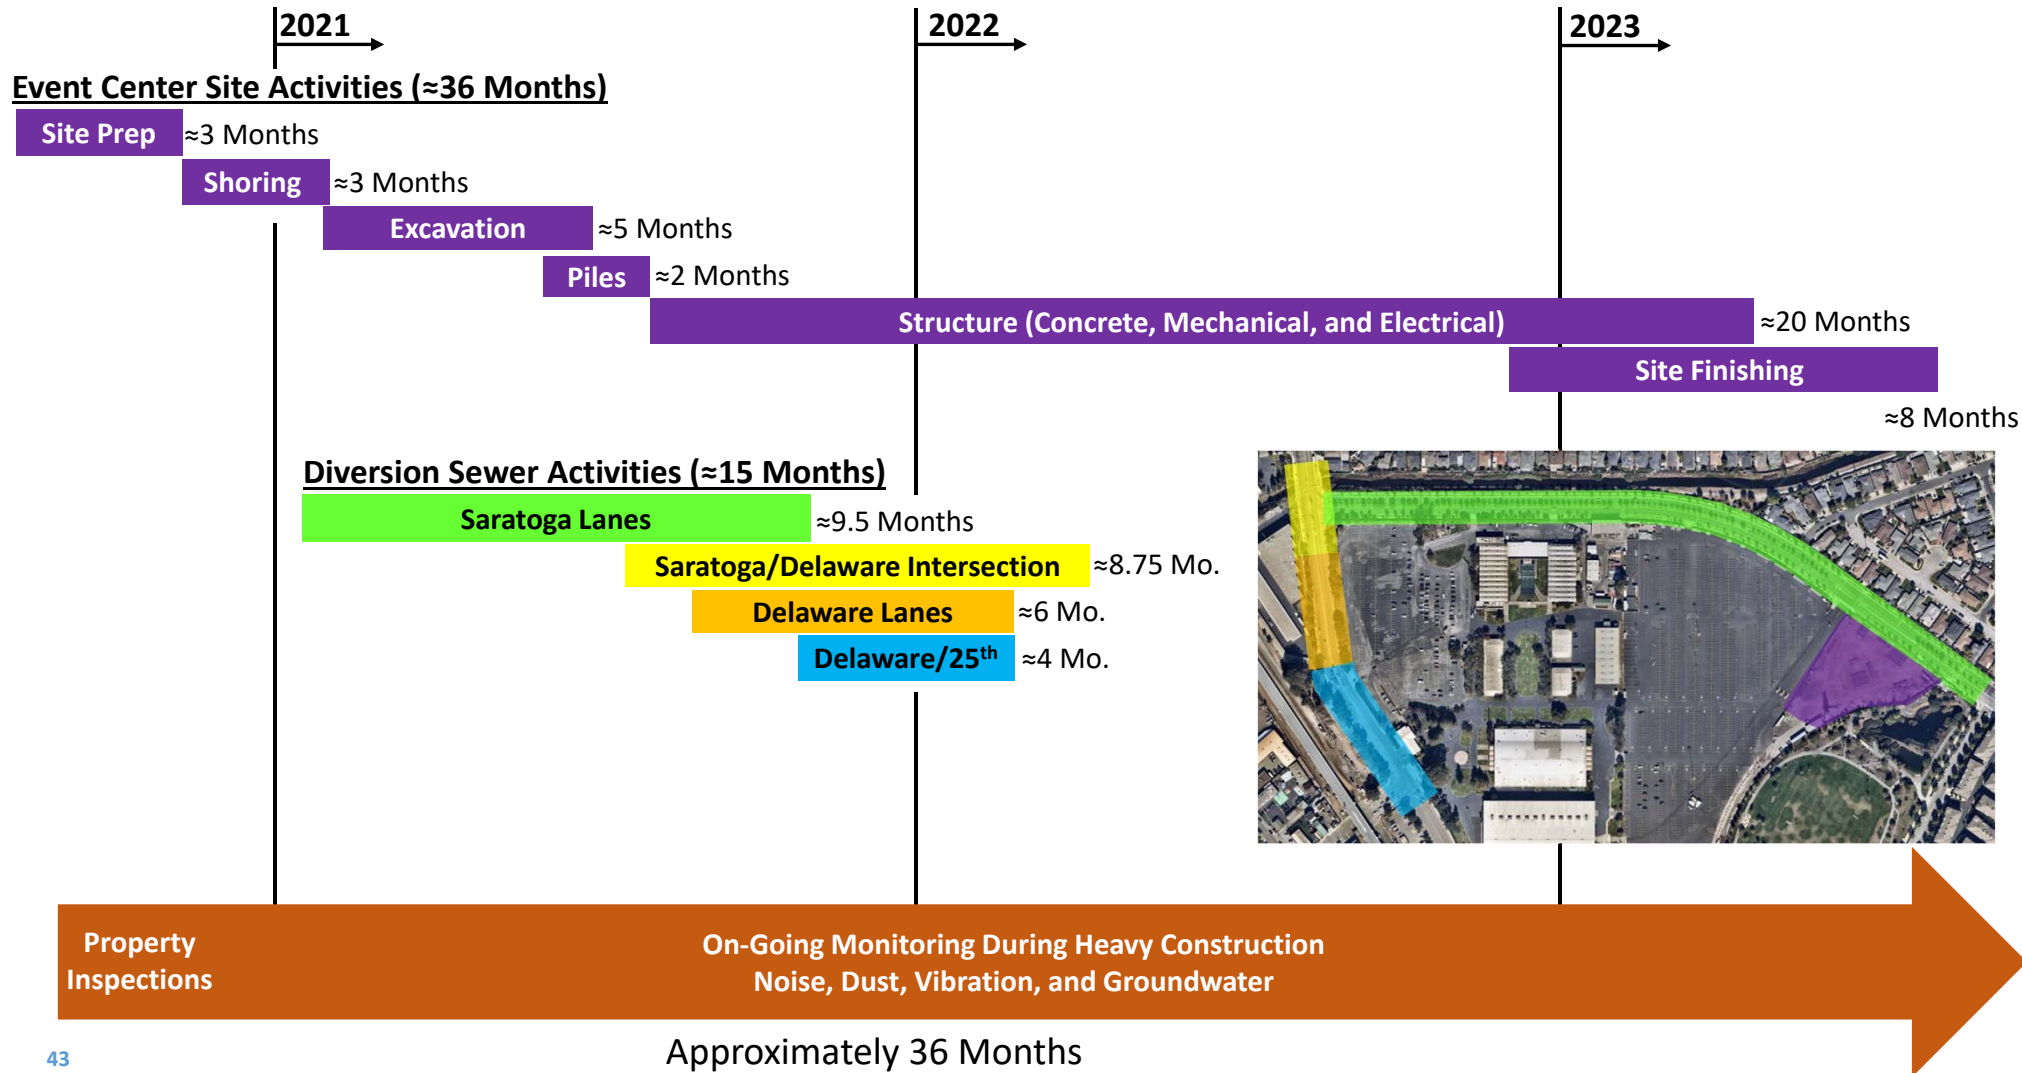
2021

2022

2023

Event Center Site Activities (≈36 Months)

Site Prep ≈3 Months

Shoring ≈3 Months

Excavation ≈5 Months

Piles ≈2 Months

Structure (Concrete, Mechanical, and Electrical) ≈20 Months

Site Finishing

≈8 Months

Diversion Sewer Activities (≈15 Months)

Saratoga Lanes ≈9.5 Months

Saratoga/Delaware Intersection ≈8.75 Mo.

Delaware Lanes ≈6 Mo.

Delaware/25$^{th}$ ≈4 Mo.

Property Inspections

On-Going Monitoring During Heavy Construction
Noise, Dust, Vibration, and Groundwater

43

Approximately 36 Months